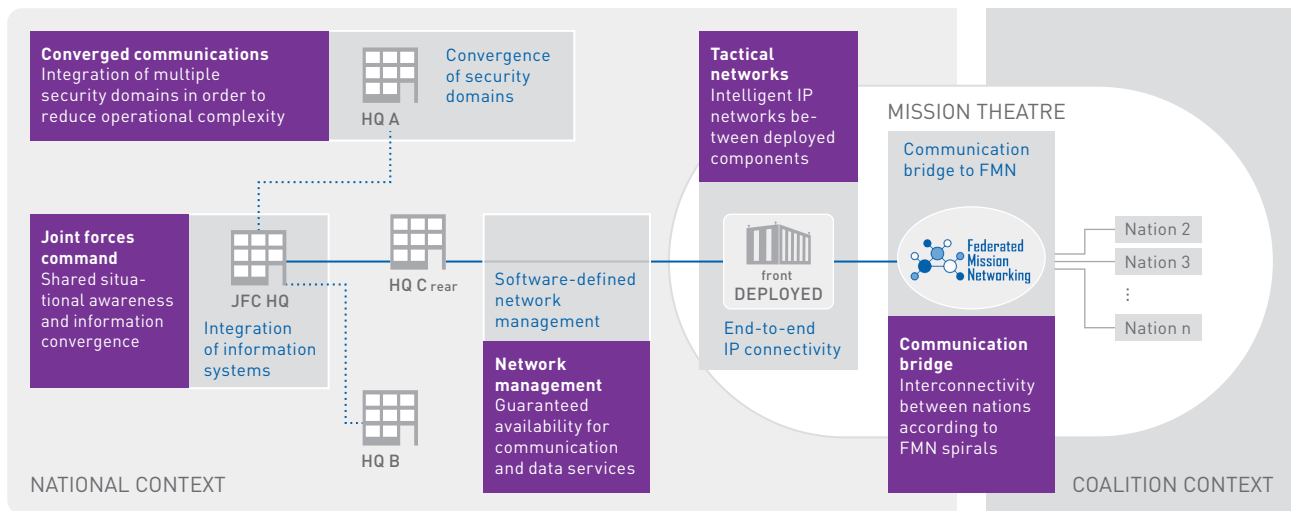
Converged communications
Integration of multiple security domains in order to reduce operational complexity

HQ A

Convergence of security domains

Tactical networks
Intelligent IP networks between deployed components

MISSION THEATRE

Communication bridge to FMN

Joint forces command
Shared situational awareness and information convergence

JFC HQ

Integration of information systems

HQ C rear

Software-defined network management

front
DEPLOYED

End-to-end IP connectivity

Federated Mission Networking

Nation 2

Nation 3

⋮

Nation n

HQ B

Network management
Guaranteed availability for communication and data services

Communication bridge
Interconnectivity between nations according to FMN spirals

NATIONAL CONTEXT

COALITION CONTEXT